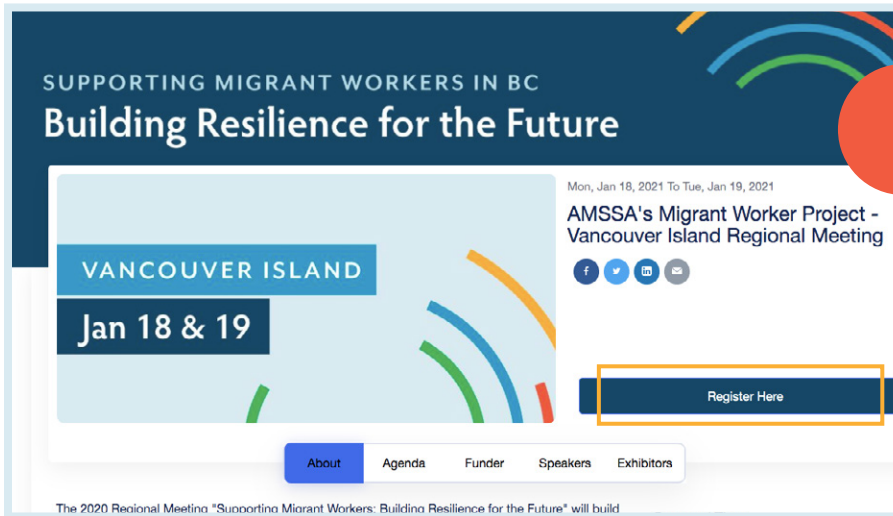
SUPPORTING MIGRANT WORKERS IN BC
Building Resilience for the Future

VANCOUVER ISLAND
Jan 18 & 19

Mon, Jan 18, 2021 To Tue, Jan 19, 2021
AMSSA's Migrant Worker Project - Vancouver Island Regional Meeting

Register Here

About
Agenda
Funder
Speakers
Exhibitors

The 2020 Regional Meeting "Supporting Migrant Workers: Building Resilience for the Future" will build